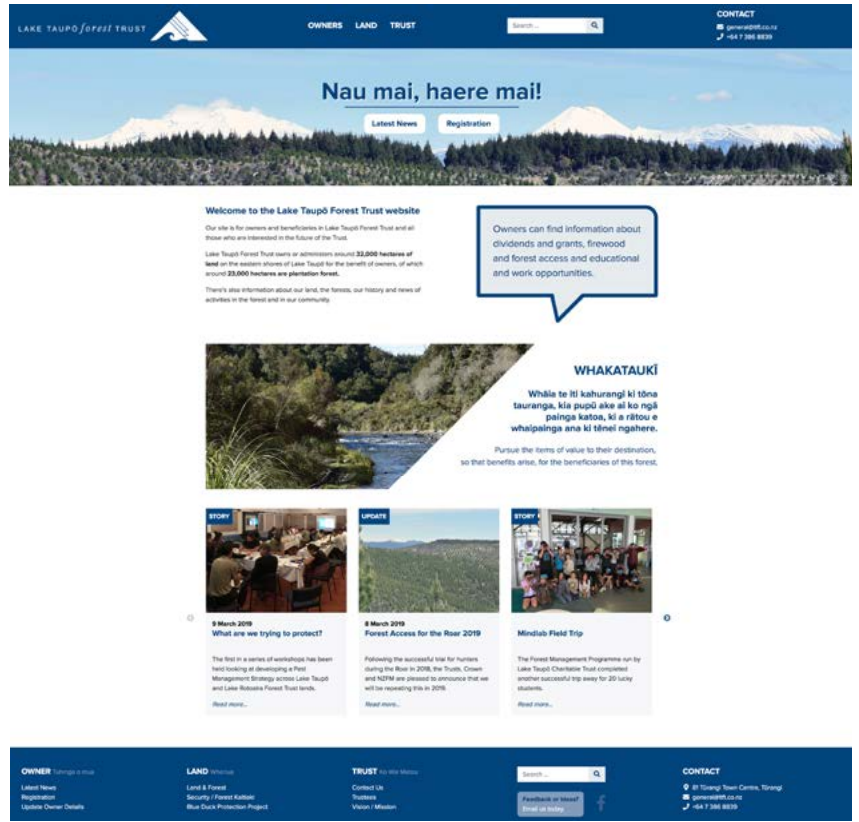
LAKE TAUPŌ forest TRUST

OWNERS LAND TRUST

Search...

CONTACT
general@ltft.co.nz
+64 7 386 8839

Nau mai, haere mai!

Latest News Registration

Welcome to the Lake Taupō Forest Trust website

Our site is for owners and beneficiaries in Lake Taupō Forest Trust and all those who are interested in the future of the Trust.

Lake Taupō Forest Trust owns or administers around 32,000 hectares of land on the eastern shores of Lake Taupō for the benefit of owners, of which around 23,000 hectares are plantation forest.

There's also information about our land, the forests, our history and news of activities in the forest and in our community.

Owners can find information about dividends and grants, firewood and forest access and educational and work opportunities.

WHAKATAUKĪ

Whāia te iti kahurangi ki tōna tauranga, kia pupū ake ai ko ngā painga katoa, ki a rātou e whaipainga ana ki tēnei ngahere.

Pursue the items of value to their destination, so that benefits arise, for the beneficiaries of this forest.

STORY
9 March 2019
What are we trying to protect?
The first in a series of workshops has been held looking at developing a Pest Management Strategy across Lake Taupō and Lake Rotoaira Forest Trust lands.
Read more...

UPDATE
8 March 2019
Forest Access for the Roar 2019
Following the successful trial for hunters during the Roar in 2018, the Trusts, Crown and NZFM are pleased to announce that we will be repeating this in 2019.
Read more...

STORY
Mindlab Field Trip
The Forest Management Programme run by Lake Taupō Charitable Trust completed another successful trip away for 20 lucky students.
Read more...

OWNER Tahinga a Iwi
Latest News
Registration
Update Owner Details

LAND Whenua
Land & Forest
Security / Forest Kaitiaki
Blue Duck Protection Project

TRUST Kā Wai Matua
Contact Us
Trustees
Vision / Mission

Search...
Feedback or Ideas? Email us today

CONTACT
81 Tūrangi Town Centre, Tūrangi
general@ltft.co.nz
+64 7 386 8839